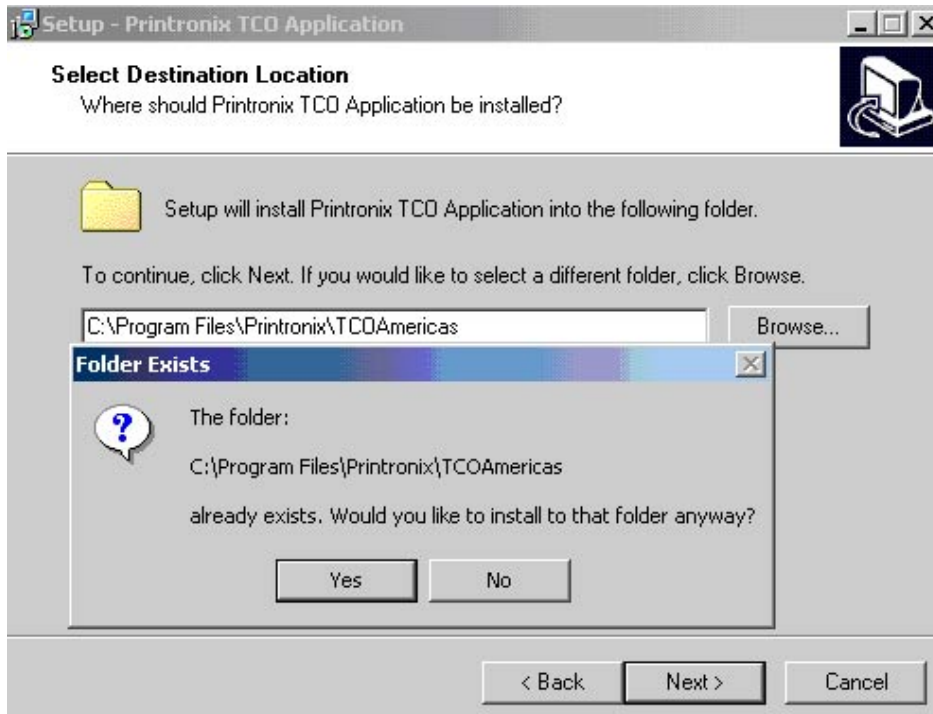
Setup - Printronix TCO Application

Select Destination Location
Where should Printronix TCO Application be installed?

Setup will install Printronix TCO Application into the following folder.

To continue, click Next. If you would like to select a different folder, click Browse.

C:\Program Files\Printronix\TCOAmericas

Browse...

Folder Exists

The folder:

C:\Program Files\Printronix\TCOAmericas

already exists. Would you like to install to that folder anyway?

Yes

No

< Back

Next >

Cancel